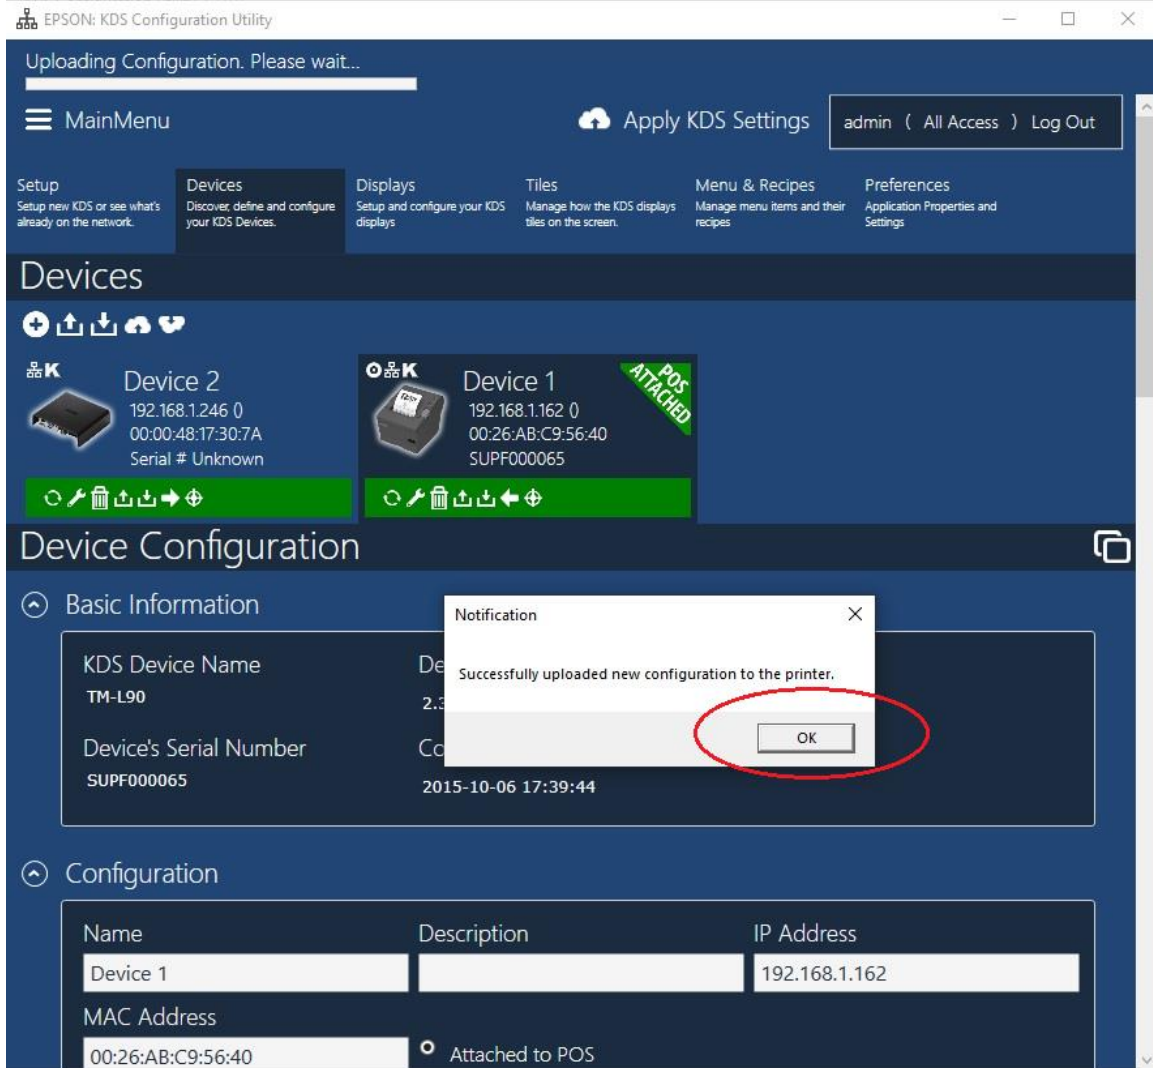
EPSON: KDS Configuration Utility

Uploading Configuration. Please wait...

MainMenu

Apply KDS Settings

admin ( All Access ) Log Out

Setup
Setup new KDS or see what's already on the network.

Devices
Discover, define and configure your KDS Devices.

Displays
Setup and configure your KDS displays

Tiles
Manage how the KDS displays tiles on the screen.

Menu & Recipes
Manage menu items and their recipes

Preferences
Application Properties and Settings

Devices

Device 2
192.168.1.246 ()
00:00:48:17:30:7A
Serial # Unknown

Device 1
192.168.1.162 ()
00:26:AB:C9:56:40
SUPF000065

POS ATTACHED

Device Configuration

Basic Information

KDS Device Name
TM-L90

De
2.3

Device's Serial Number
SUPF000065

Co
2015-10-06 17:39:44

Notification

Successfully uploaded new configuration to the printer.

OK

Configuration

Name
Device 1

Description

IP Address
192.168.1.162

MAC Address
00:26:AB:C9:56:40

Attached to POS